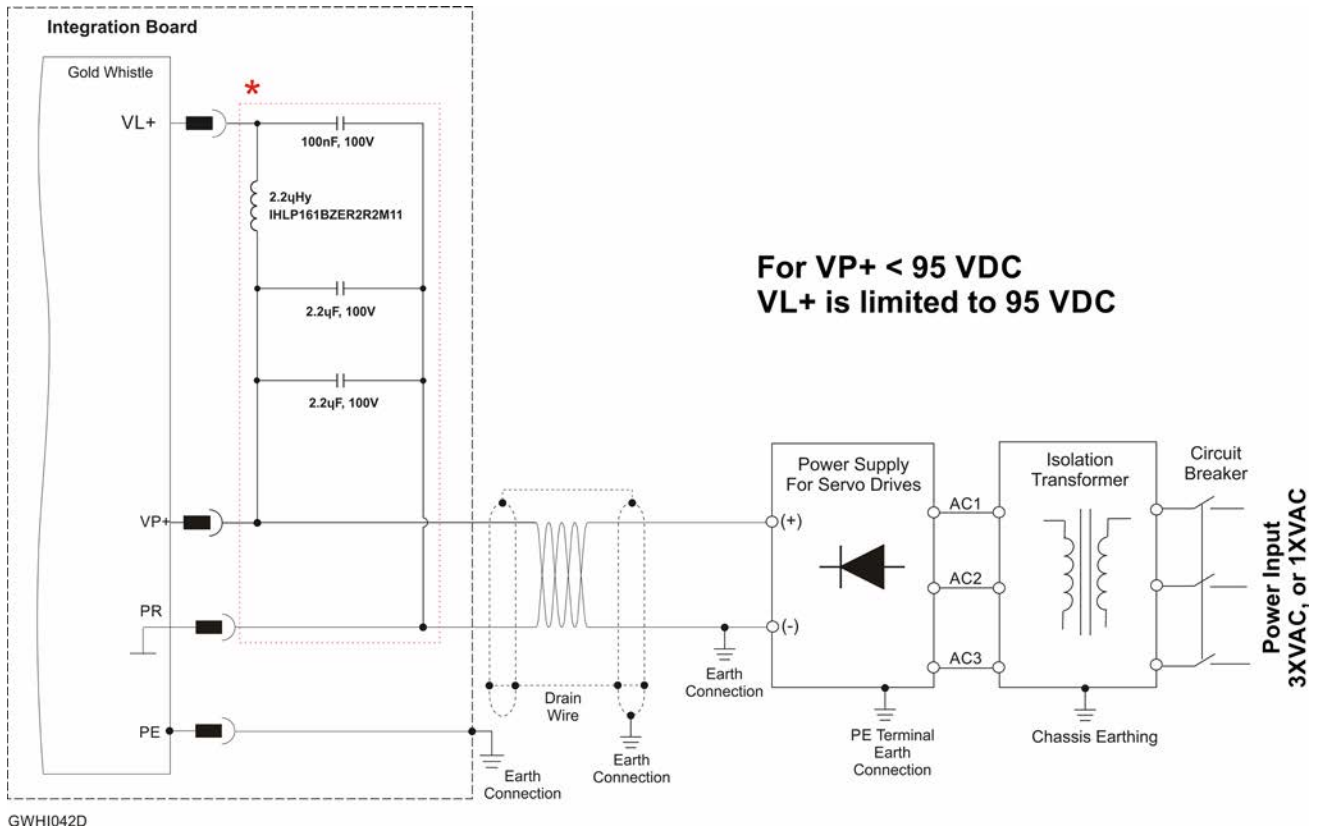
Integration Board

Gold Whistle

*

VL+

100nF, 100V

2.2ųHy
IHLP161BZER2R2M11

2.2ųF, 100V

2.2ųF, 100V

For VP+ < 95 VDC
VL+ is limited to 95 VDC

VP+

PR

PE

Drain Wire

Earth Connection

Earth Connection

Earth Connection

Power Supply For Servo Drives

(+)

(-)

AC1

AC2

AC3

PE Terminal Earth Connection

Isolation Transformer

Chassis Earthing

Circuit Breaker

Power Input
3XVAC, or 1XVAC

GWHI042D